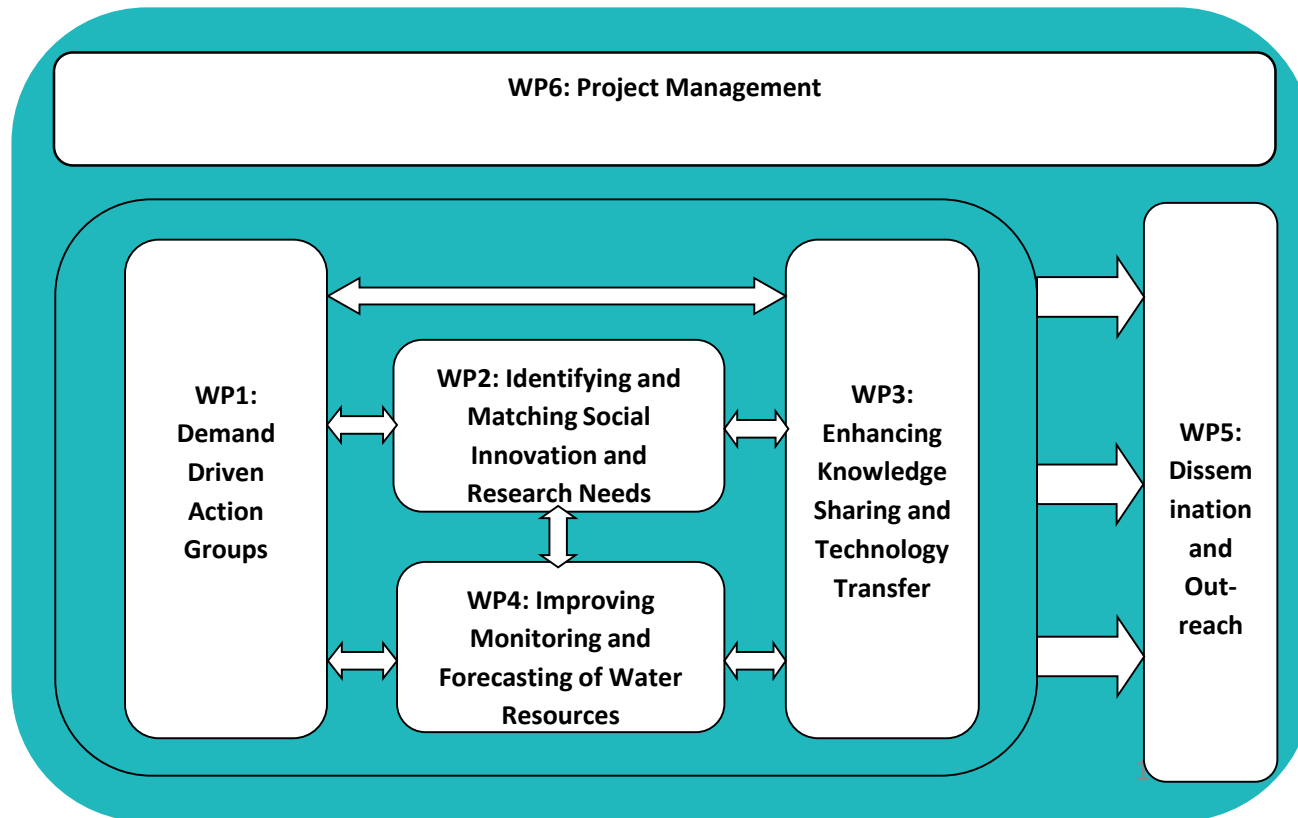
WP6: Project Management

WP1: Demand Driven Action Groups

WP2: Identifying and Matching Social Innovation and Research Needs

WP4: Improving Monitoring and Forecasting of Water Resources

WP3: Enhancing Knowledge Sharing and Technology Transfer

WP5: Dissemination and Outreach